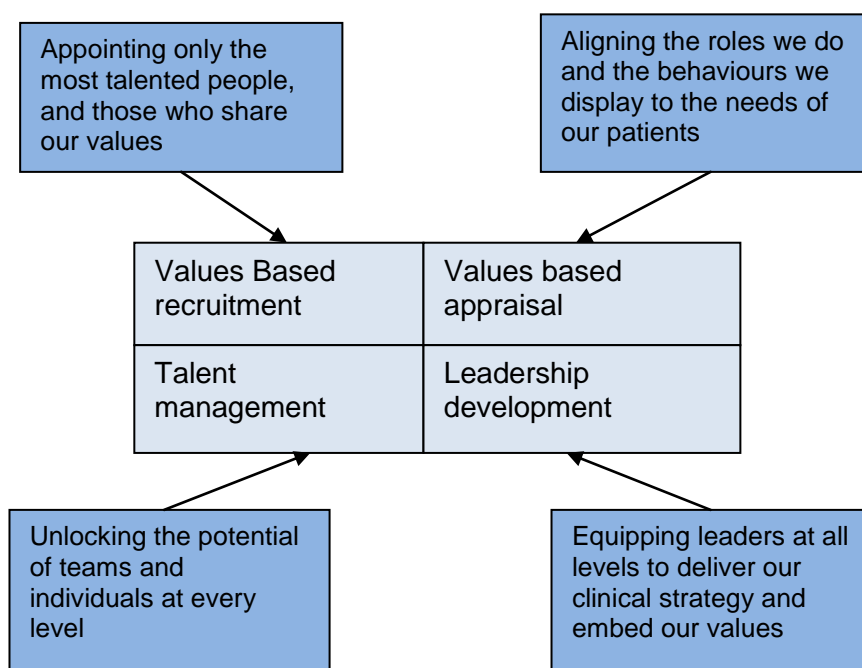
Appointing only the most talented people, and those who share our values

Aligning the roles we do and the behaviours we display to the needs of our patients

| Values Based recruitment | Values based appraisal |
|---|---|
| Talent management | Leadership development |

Unlocking the potential of teams and individuals at every level

Equipping leaders at all levels to deliver our clinical strategy and embed our values